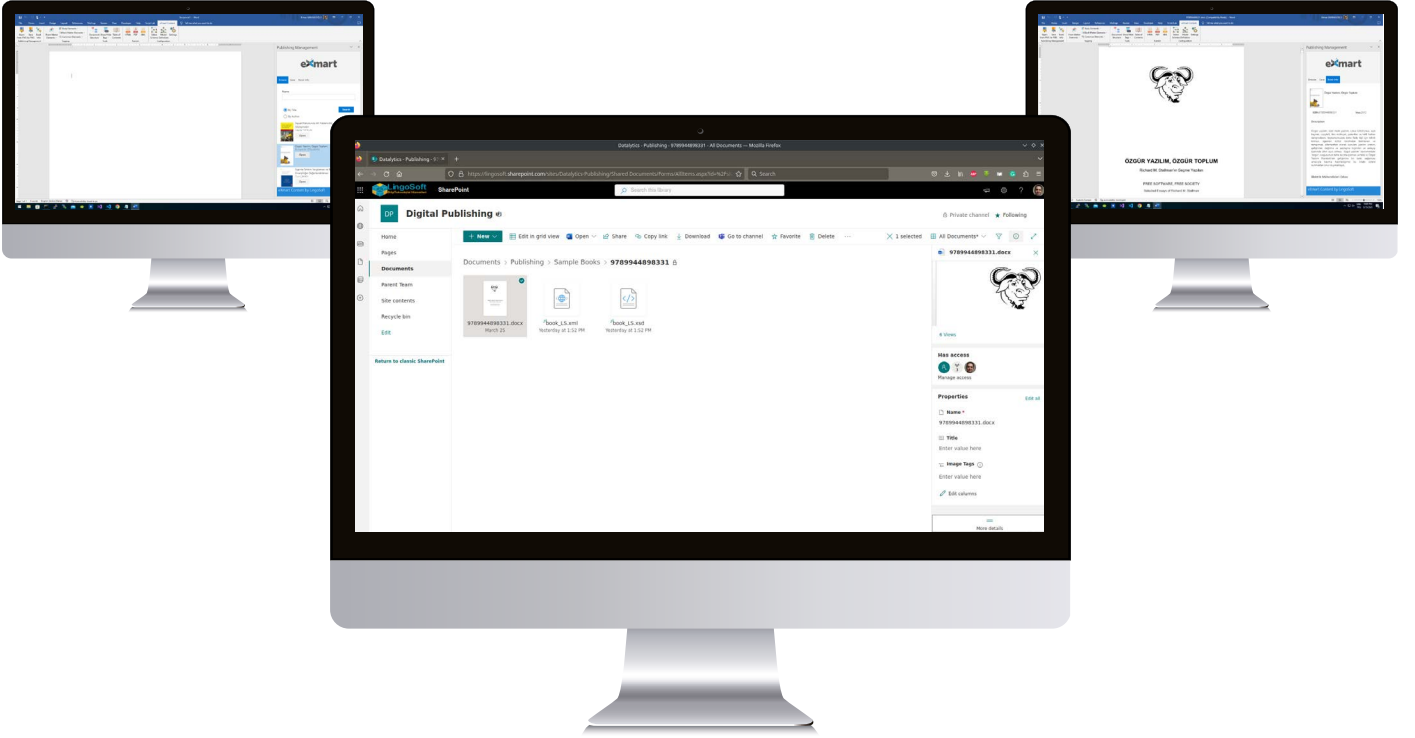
Datalytics - Publishing - 9789944898331 - All Documents — Mozilla Firefox

Datalytics - Publishing - 97

https://lingosoft.sharepoint.com/sites/Datalytics-Publishing/Shared Documents/Forms/AllItems.aspx?id=%2F

Search

LingoSoft

SharePoint

Search this library

DP Digital Publishing

Private channel

Following

Home

Pages

Documents

Parent Team

Site contents

Recycle bin

Edit

Return to classic SharePoint

+ New

Edit in grid view

Open

Share

Copy link

Download

Go to channel

Favorite

Delete

1 selected

All Documents*

Documents > Publishing > Sample Books > 9789944898331

9789944898331.docx
March 25

book_LS.xml
Yesterday at 1:52 PM

book_LS.xsd
Yesterday at 1:52 PM

9789944898331.docx

4 Views

Has access

Manage access

Properties

Edit all

Name *

9789944898331.docx

Title

Enter value here

Image Tags

Enter value here

Edit columns

More details

Publishing Management

exmart

Publishing Management

exmart

ÖZGÜR YAZILIM, ÖZGÜR TOPLUM

Richard M. Stallman'ın Seçme Yazıları

(FREE SOFTWARE, FREE SOCIETY

Selected Essays of Richard M. Stallman)